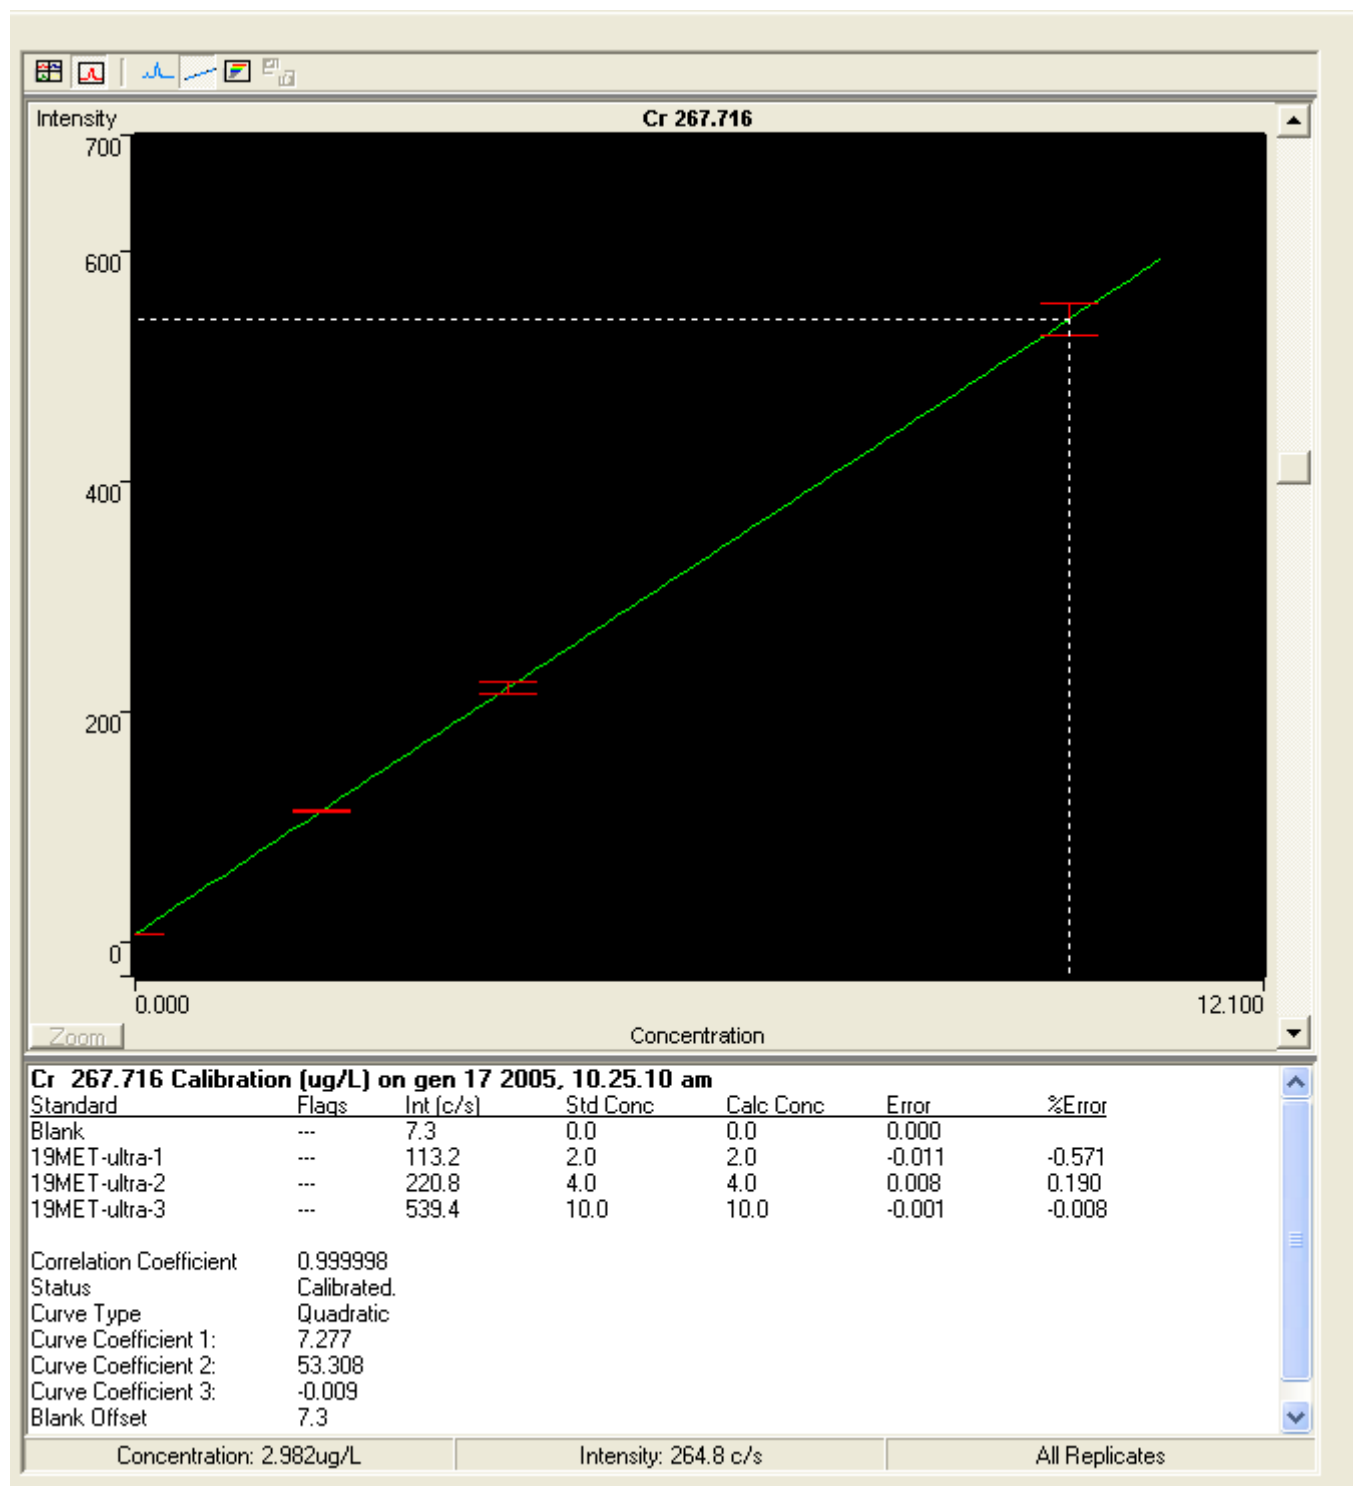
Intensity
Cr 267.716
700
600
400
200
0
0.000
12.100
Zoom
Concentration

Cr 267.716 Calibration (ug/L) on gen 17 2005, 10.25.10 am

| Standard | Flags | Int (c/s) | Std Conc | Calc Conc | Error | %Error |
|---|---|---|---|---|---|---|
| Blank | --- | 7.3 | 0.0 | 0.0 | 0.000 | |
| 19MET-ultra-1 | --- | 113.2 | 2.0 | 2.0 | -0.011 | -0.571 |
| 19MET-ultra-2 | --- | 220.8 | 4.0 | 4.0 | 0.008 | 0.190 |
| 19MET-ultra-3 | --- | 539.4 | 10.0 | 10.0 | -0.001 | -0.008 |

Correlation Coefficient 0.999998
Status Calibrated.
Curve Type Quadratic
Curve Coefficient 1: 7.277
Curve Coefficient 2: 53.308
Curve Coefficient 3: -0.009
Blank Offset 7.3

Concentration: 2.982ug/L
Intensity: 264.8 c/s
All Replicates